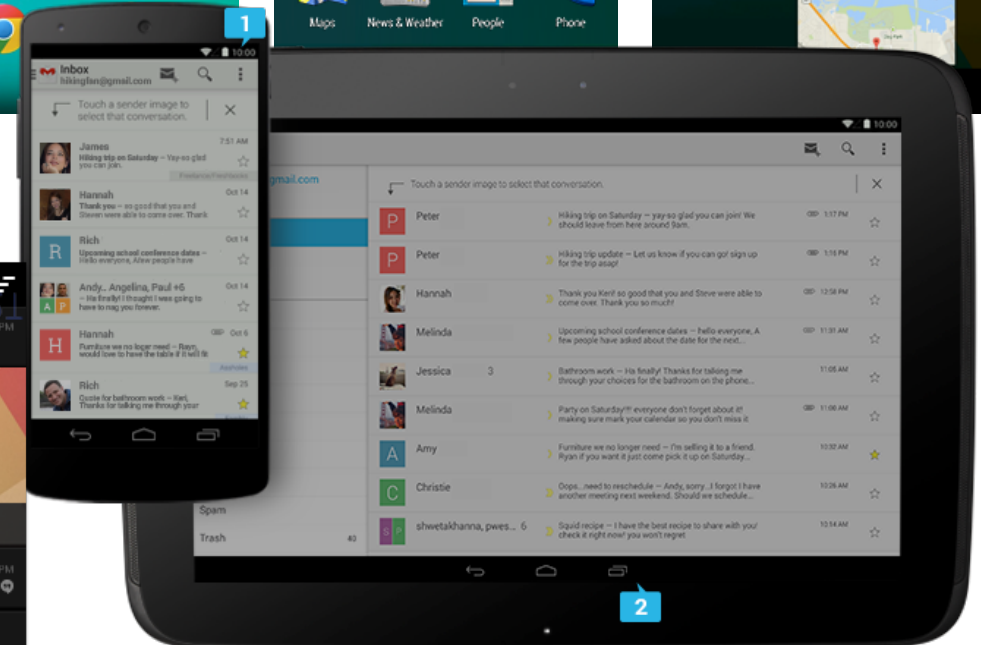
Maps News & Weather People Phone

1

10:00

Inbox
hikingfan@gmail.com

Touch a sender image to select that conversation.

James 7:51 AM
Hiking trip on Saturday – Yay-so glad

Hannah Oct 14
Thank you – so good that you and Steven were able to come over. Thank

Rich Oct 14
Upcoming school conference dates – Hello everyone, A few people have

Andy.. Angelina, Paul +6 Oct 14
– Ha finally! I thought I was going to have to nag you forever.

Hannah Oct 6
Furniture we no longer need – Ryan, would love to have the table if it will fit

Rich Sep 25
Quote for bathroom work – Keri, Thanks for talking me through your

10:00

gmail.com

Touch a sender image to select that conversation.

Peter
Hiking trip on Saturday — yay so glad you can join! We should leave from here around 9am.
1:17 PM

Peter
Hiking trip update — Let us know if you can go! sign up for the trip asap!
1:15 PM

Hannah
Thank you Keri! so good that you and Steve were able to come over. Thank you so much!
12:58 PM

Melinda
Upcoming school conference dates — hello everyone, A few people have asked about the date for the next...
11:31 AM

Jessica 3
Bathroom work — Ha finally! Thanks for talking me through your choices for the bathroom on the phone...
11:05 AM

Melinda
Party on Saturday!!! everyone don't forget about it! making sure your calendar so you don't miss it
11:00 AM

Amy
Furniture we no longer need — I'm selling it to a friend. Ryan if you want it just come pick it up on Saturday...
10:32 AM

Christie
Oops...need to reschedule — Andy, sorry...I forgot I have another meeting next weekend. Should we schedule...
10:26 AM

Spam

Trash

shwetakhanna, pwes... 6
Squid recipe — I have the best recipe to share with you! check it right now! you won't regret
10:14 AM

2